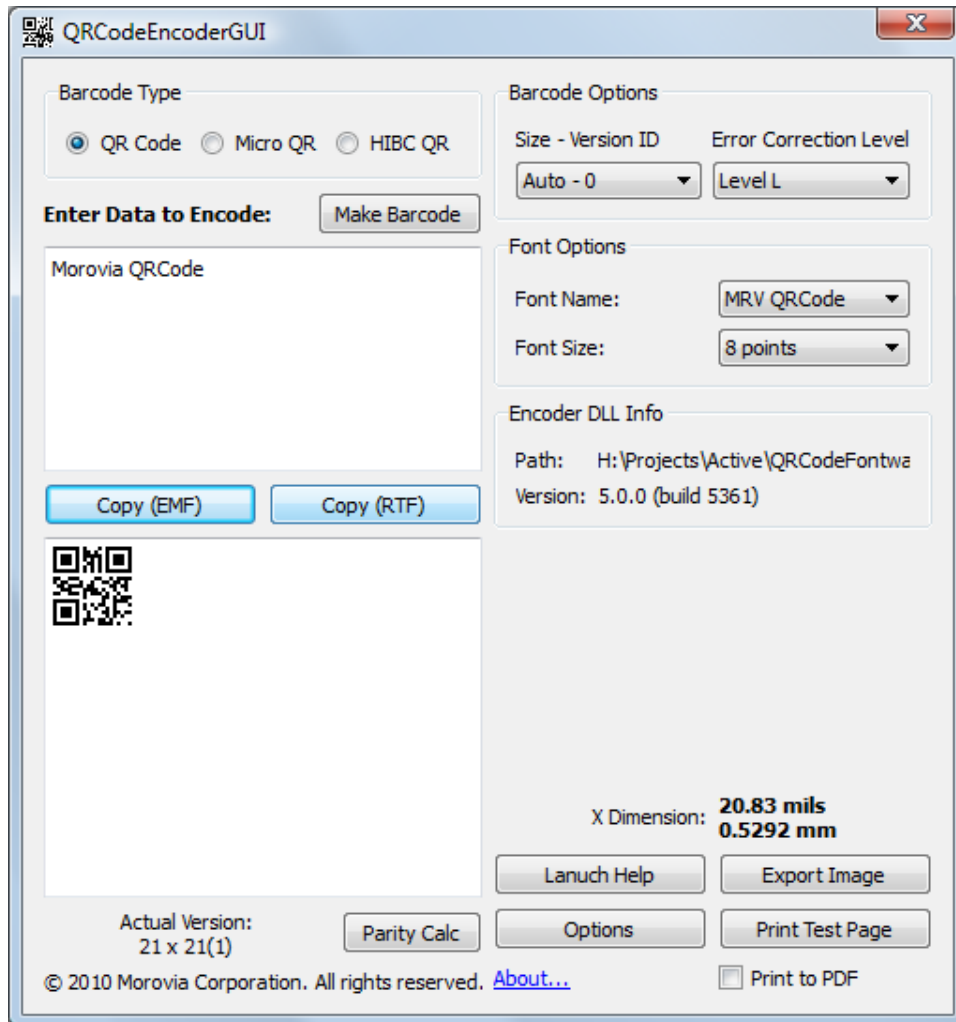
QRCodeEncoderGUI

Barcode Type

QR Code Micro QR HIBC QR

Enter Data to Encode: Make Barcode

Morovia QRCode

Copy (EMF) Copy (RTF)

Actual Version:
21 x 21(1)

Parity Calc

© 2010 Morovia Corporation. All rights reserved. About...

Barcode Options

Size - Version ID Error Correction Level

Auto - 0 Level L

Font Options

Font Name: MRV QRCode

Font Size: 8 points

Encoder DLL Info

Path: H:\Projects\Active\QRCodeFontwa

Version: 5.0.0 (build 5361)

X Dimension: 20.83 mils
0.5292 mm

Lanuch Help Export Image

Options Print Test Page

Print to PDF